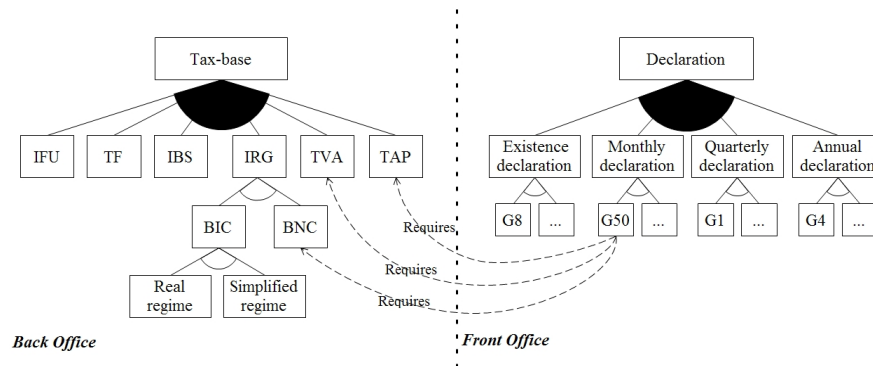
Tax-base

IFU
TF
IBS
IRG
TVA
TAP

BIC
BNC

Real regime
Simplified regime

Back Office

Declaration

Existence declaration
Monthly declaration
Quarterly declaration
Annual declaration

G8
...
G50
...
G1
...
G4
...

Requires
Requires
Requires

Front Office